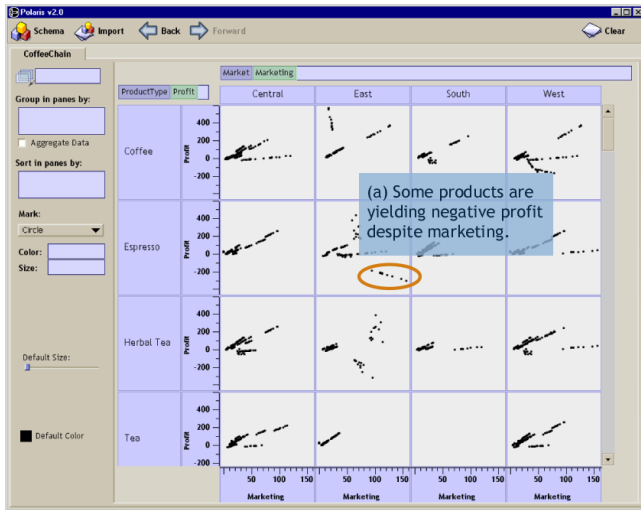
Polaris v2.0

Schema Import Back Forward Clear

CoffeeChain

Group in panes by:

Aggregate Data

Sort in panes by:

Mark:

Circle

Color:

Size:

Default Size:

Default Color

Market Marketing

ProductType Profit

| | | Central | East | South | West |
|---|---|---|---|---|---|
| Coffee | Profit 400 200 0 -200 | | | | |
| Espresso | Profit 400 200 0 -200 | | | | |
| Herbal Tea | Profit 400 200 0 -200 | | | | |
| Tea | Profit 400 200 0 -200 | | | | |
| | | 50 100 150 Marketing | 50 100 150 Marketing | 50 100 150 Marketing | 50 100 150 Marketing |

(a) Some products are yielding negative profit despite marketing.